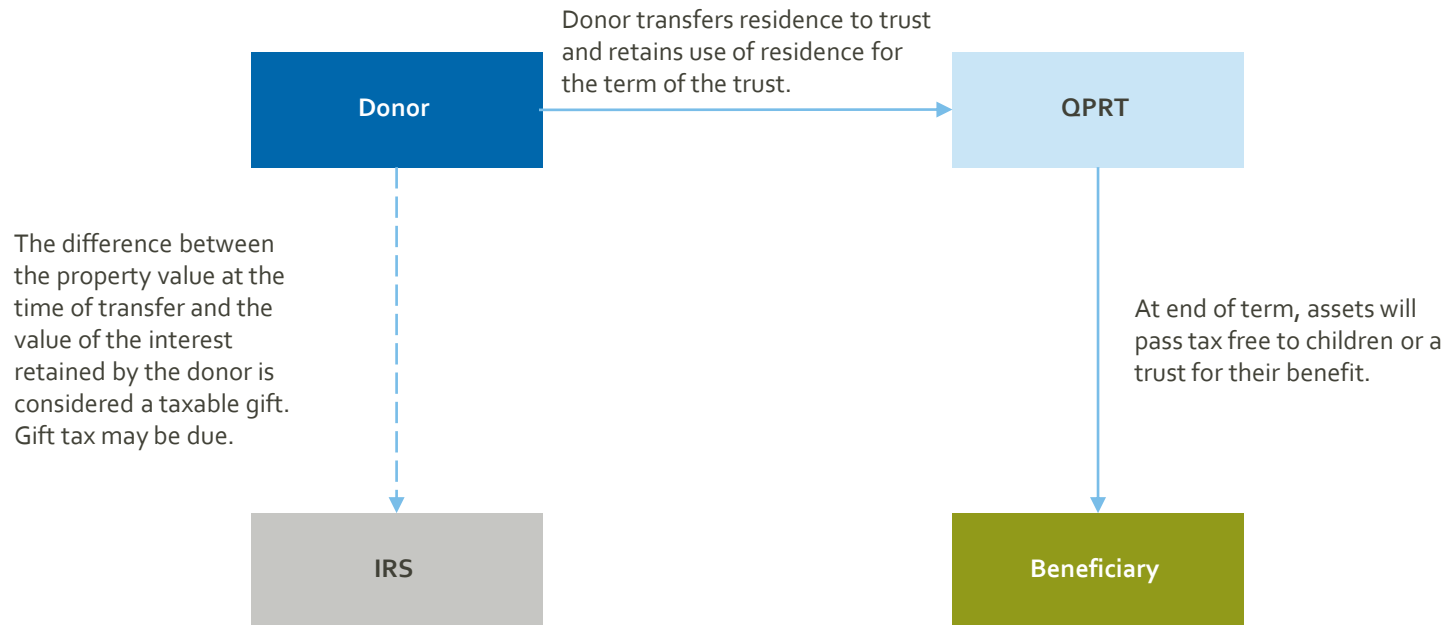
Donor transfers residence to trust and retains use of residence for the term of the trust.

Donor

QPRT

The difference between the property value at the time of transfer and the value of the interest retained by the donor is considered a taxable gift. Gift tax may be due.

At end of term, assets will pass tax free to children or a trust for their benefit.

IRS

Beneficiary